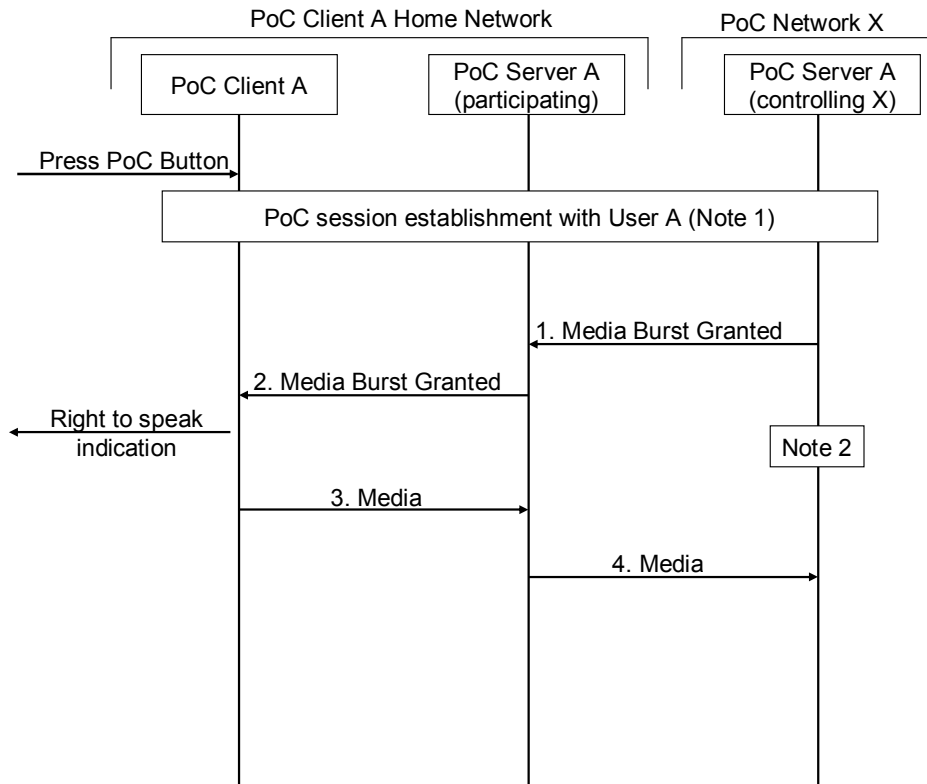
PoC Client A Home Network

PoC Network X

PoC Client A

PoC Server A (participating)

PoC Server A (controlling X)

Press PoC Button

PoC session establishment with User A (Note 1)

1. Media Burst Granted

2. Media Burst Granted

Right to speak indication

Note 2

3. Media

4. Media